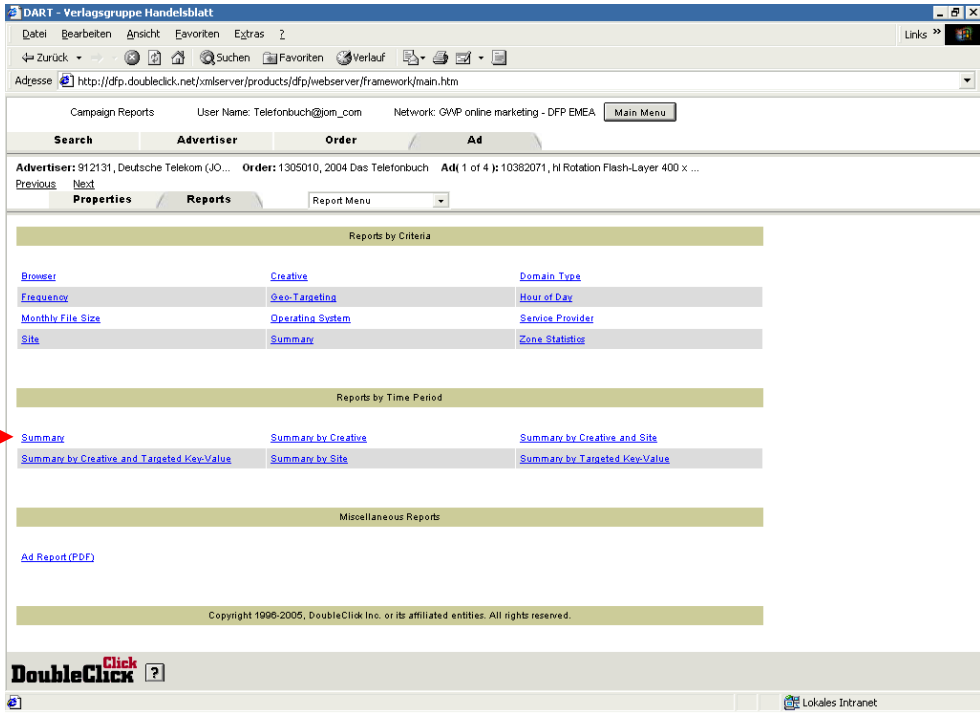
DART - Verlagsgruppe Handelsblatt

Datei Bearbeiten Ansicht Favoriten Extras ?

Links »

Zurück · Suchen Favoriten Verlauf

Adresse http://dfp.doubleclick.net/xmlserver/products/dfp/webserver/framework/main.htm

Campaign Reports User Name: Telefonbuch@jom_com Network: GWP online marketing - DFP EMEA Main Menu

Search Advertiser Order Ad

Advertiser: 912131, Deutsche Telekom (JO... Order: 1305010, 2004 Das Telefonbuch Ad( 1 of 4 ): 10382071, hl Rotation Flash-Layer 400 x ...

Previous Next

Properties Reports Report Menu

Reports by Criteria

| | | |
|---|---|---|
| Browser | Creative | Domain Type |
| Frequency | Geo-Targeting | Hour of Day |
| Monthly File Size | Operating System | Service Provider |
| Site | Summary | Zone Statistics |

Reports by Time Period

| | | |
|---|---|---|
| Summary | Summary by Creative | Summary by Creative and Site |
| Summary by Creative and Targeted Key-Value | Summary by Site | Summary by Targeted Key-Value |

Miscellaneous Reports

Ad Report (PDF)

Copyright 1996-2005, DoubleClick Inc. or its affiliated entities. All rights reserved.

DoubleClick Click ?

Lokales Intranet